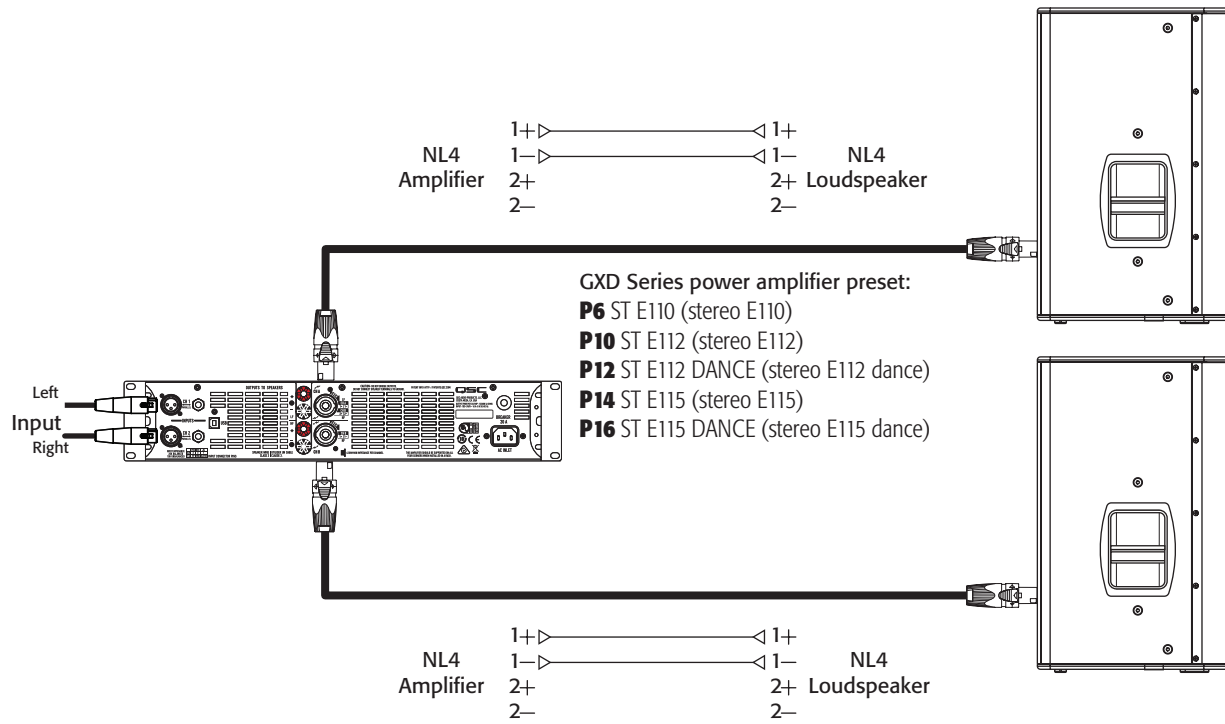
1+ 1+
NL4 1– 1– NL4
Amplifier 2+ 2+ Loudspeaker
2– 2–

GXD Series power amplifier preset:
**P6** ST E110 (stereo E110)
**P10** ST E112 (stereo E112)
**P12** ST E112 DANCE (stereo E112 dance)
**P14** ST E115 (stereo E115)
**P16** ST E115 DANCE (stereo E115 dance)

Left
Input
Right

OUTPUTS TO SPEAKERS
QSC
AC INLET

1+ 1+
NL4 1– 1– NL4
Amplifier 2+ 2+ Loudspeaker
2– 2–